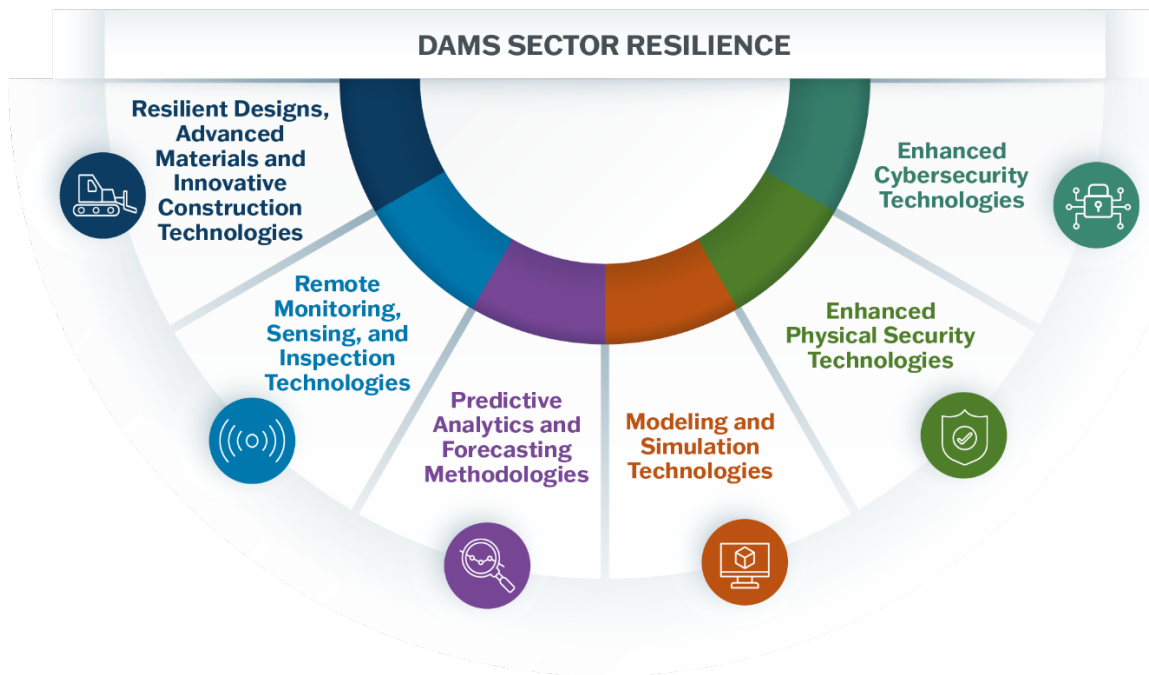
DAMS SECTOR RESILIENCE

Resilient Designs, Advanced Materials and Innovative Construction Technologies

Remote Monitoring, Sensing, and Inspection Technologies

Predictive Analytics and Forecasting Methodologies

Modeling and Simulation Technologies

Enhanced Physical Security Technologies

Enhanced Cybersecurity Technologies